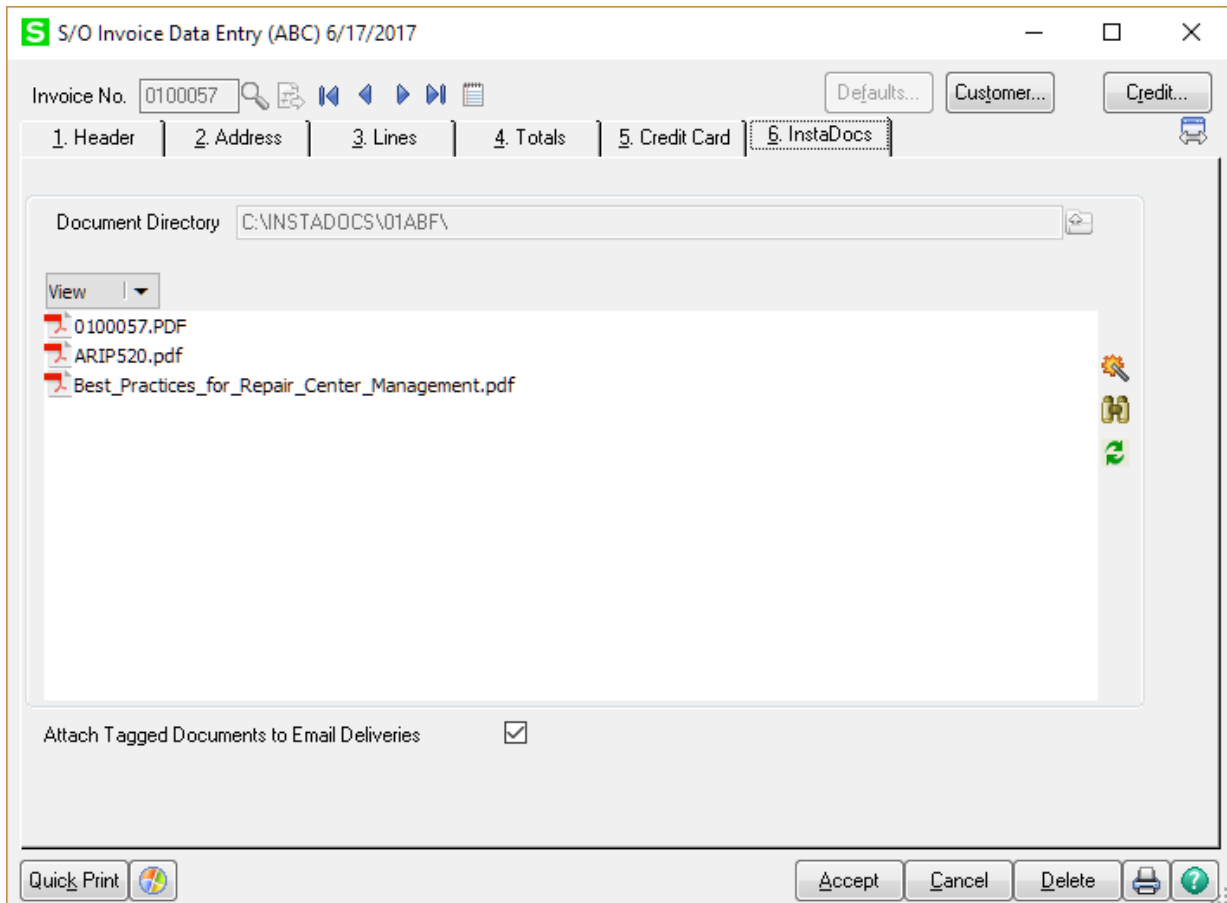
S/O Invoice Data Entry (ABC) 6/17/2017

Invoice No. 0100057

Defaults... Customer... Credit...

1. Header 2. Address 3. Lines 4. Totals 5. Credit Card 6. InstaDocs

Document Directory C:\INSTADOCS\01ABF\

View

0100057.PDF
ARIP520.pdf
Best_Practices_for_Repair_Center_Management.pdf

Attach Tagged Documents to Email Deliveries

Quick Print

Accept Cancel Delete